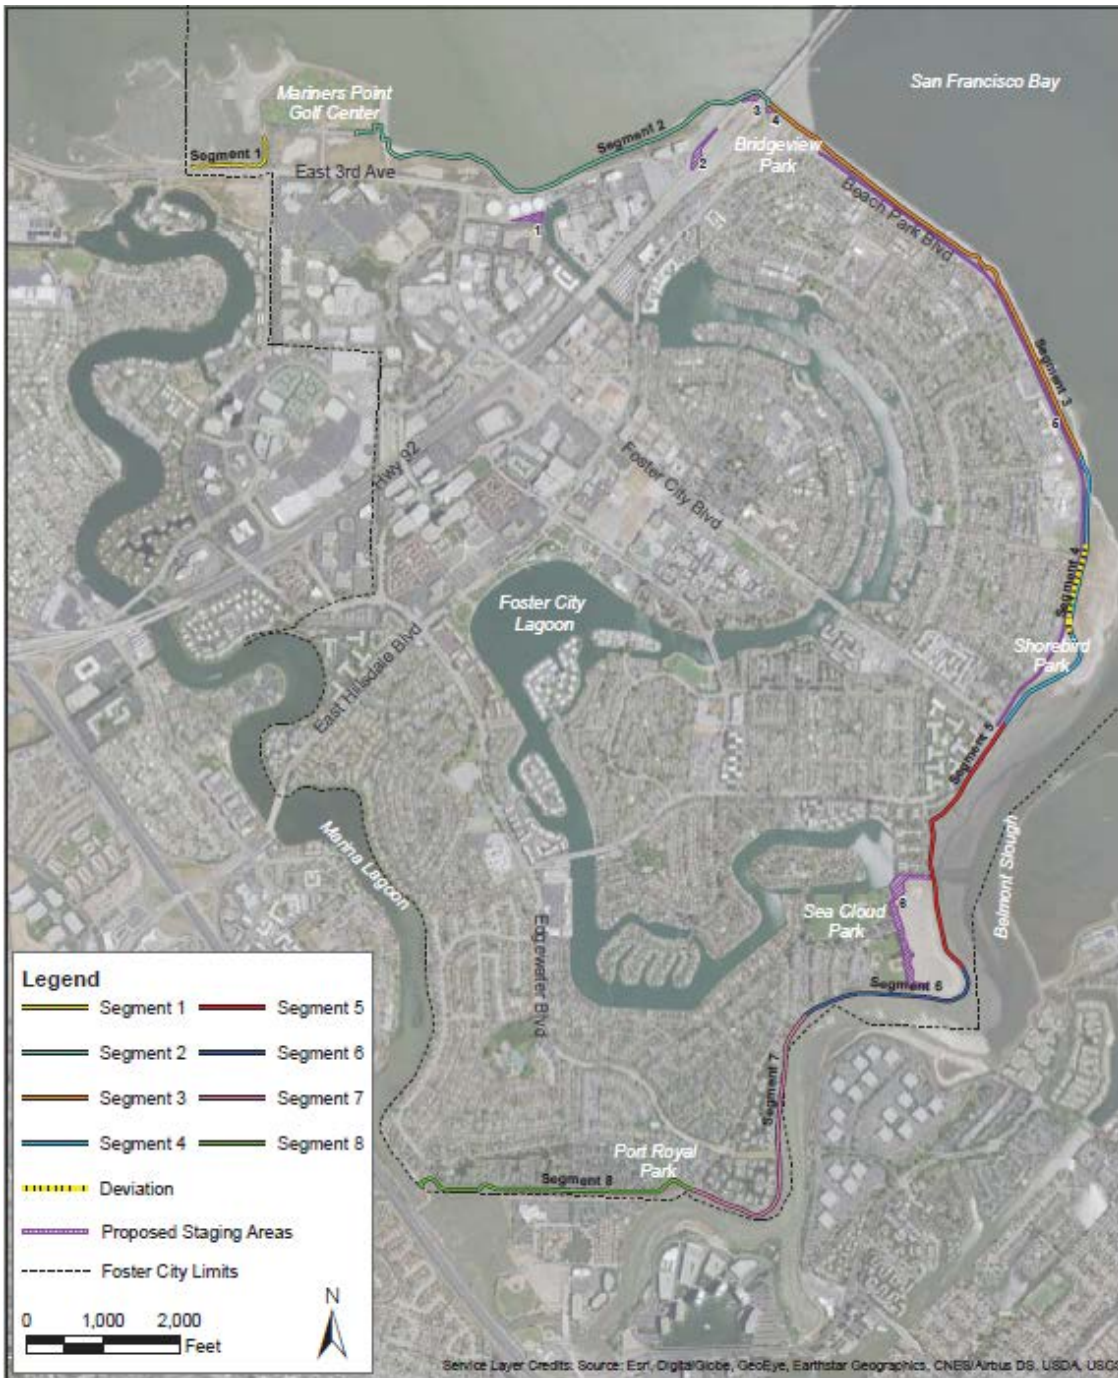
San Francisco Bay

Mariners Point Golf Center

Segment 1

East 3rd Ave

Segment 2

3

4

2

1

Bridgeview Park

Beach Park Blvd

Segment 3

5

Hwy 92

Foster City Blvd

Segment 4

Shorebird Park

Foster City Lagoon

East Hillsdale Blvd

Segment 5

Belmont Slough

Marina Lagoon

Edgewater Blvd

6

Sea Cloud Park

Segment 6

Segment 7

Port Royal Park

Segment 8

Legend

Segment 1

Segment 5

Segment 2

Segment 6

Segment 3

Segment 7

Segment 4

Segment 8

Deviation

Proposed Staging Areas

Foster City Limits

0 1,000 2,000

Feet

N

Service Layer Credits: Source: Esri, DigitalGlobe, GeoEye, Earthstar Geographics, CNES/Airbus DS, USDA, USG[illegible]